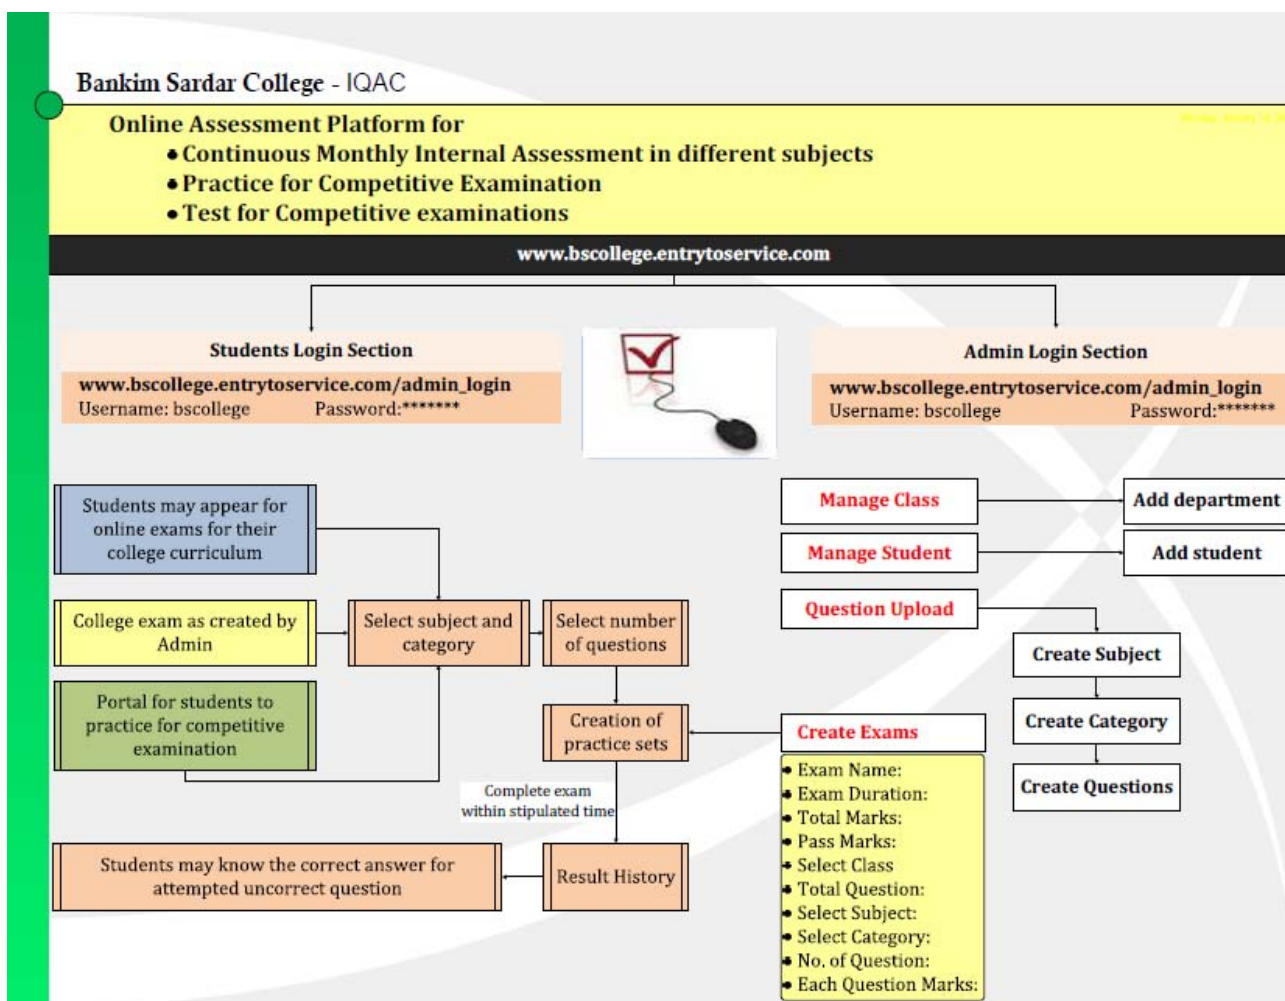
Bankim Sardar College - IQAC

Online Assessment Platform for
• Continuous Monthly Internal Assessment in different subjects
• Practice for Competitive Examination
• Test for Competitive examinations

www.bscollege.entrytoservice.com

Students Login Section
www.bscollege.entrytoservice.com/admin_login
Username: bscollege Password:*******

Admin Login Section
www.bscollege.entrytoservice.com/admin_login
Username: bscollege Password:*******

Students may appear for online exams for their college curriculum

College exam as created by Admin

Portal for students to practice for competitive examination

Select subject and category

Select number of questions

Creation of practice sets

Complete exam within stipulated time

Result History

Students may know the correct answer for attempted uncorrect question

Manage Class

Add department

Manage Student

Add student

Question Upload

Create Subject

Create Category

Create Questions

Create Exams

• Exam Name:
• Exam Duration:
• Total Marks:
• Pass Marks:
• Select Class
• Total Question:
• Select Subject:
• Select Category:
• No. of Question:
• Each Question Marks: